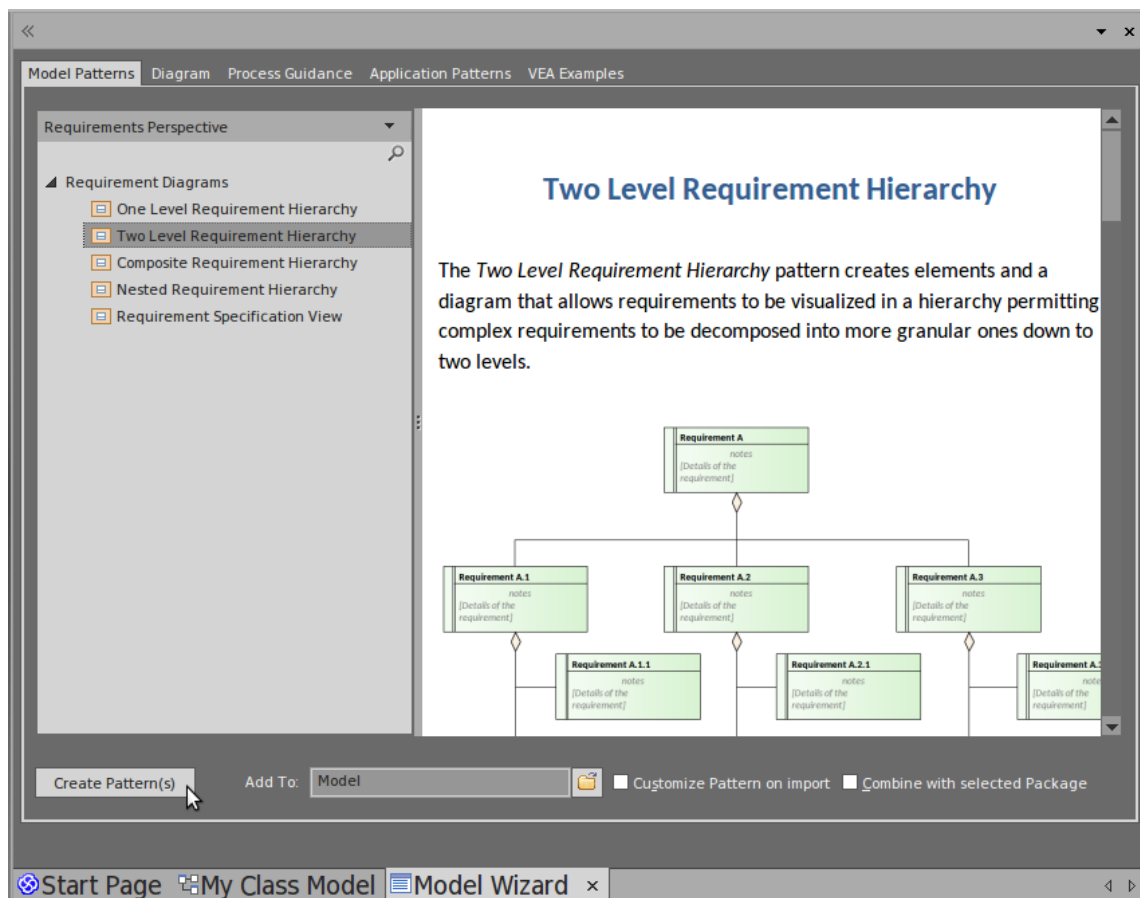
«

Model Patterns Diagram Process Guidance Application Patterns VEA Examples

Requirements Perspective

Requirement Diagrams
One Level Requirement Hierarchy
Two Level Requirement Hierarchy
Composite Requirement Hierarchy
Nested Requirement Hierarchy
Requirement Specification View

Two Level Requirement Hierarchy

The *Two Level Requirement Hierarchy* pattern creates elements and a diagram that allows requirements to be visualized in a hierarchy permitting complex requirements to be decomposed into more granular ones down to two levels.

Requirement A
notes
[Details of the requirement]

Requirement A.1
notes
[Details of the requirement]

Requirement A.2
notes
[Details of the requirement]

Requirement A.3
notes
[Details of the requirement]

Requirement A.1.1
notes
[Details of the requirement]

Requirement A.2.1
notes
[Details of the requirement]

Requirement A.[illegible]
note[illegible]
[Details of the requirement]

Create Pattern(s) Add To: Model Customize Pattern on import Combine with selected Package

Start Page My Class Model Model Wizard ×